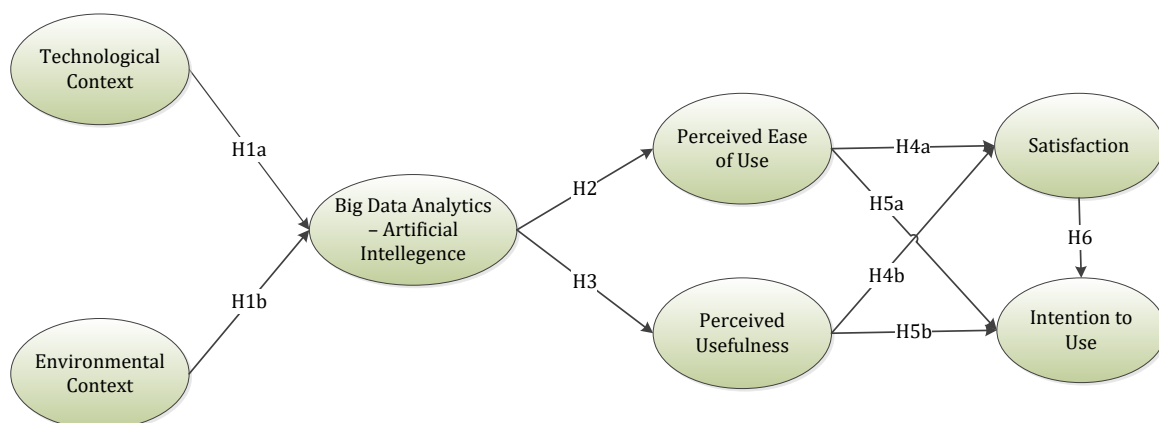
Technological Context

H1a

Big Data Analytics – Artificial Intellegence

H1b

Environmental Context

H2

H3

Perceived Ease of Use

Perceived Usefulness

H4a

H5a

H4b

H5b

Satisfaction

H6

Intention to Use